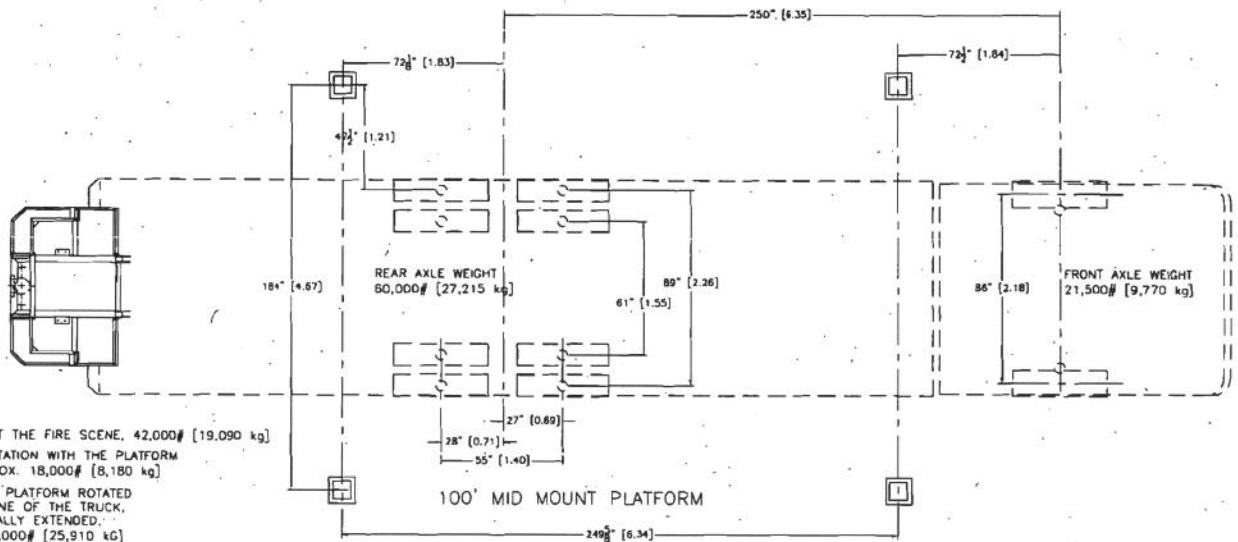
250" [6.35]

$72\frac{1}{8}$" [1.83]

$72\frac{1}{2}$" [1.84]

$47\frac{1}{2}$" [1.21]

184" [4.67]

REAR AXLE WEIGHT 60,000# [27,215 kg]

89" [2.26]

61" [1.55]

86" [2.18]

FRONT AXLE WEIGHT 21,500# [9,770 kg]

27" [0.69]

28" [0.71]

55" [1.40]

T THE FIRE SCENE, 42,000# [19,090 kg]

TATION WITH THE PLATFORM OX. 18,000# [8,180 kg]

PLATFORM ROTATED NE OF THE TRUCK, ALLY EXTENDED, 000# [25,910 kG]

100' MID MOUNT PLATFORM

$249\frac{5}{8}$" [6.34]